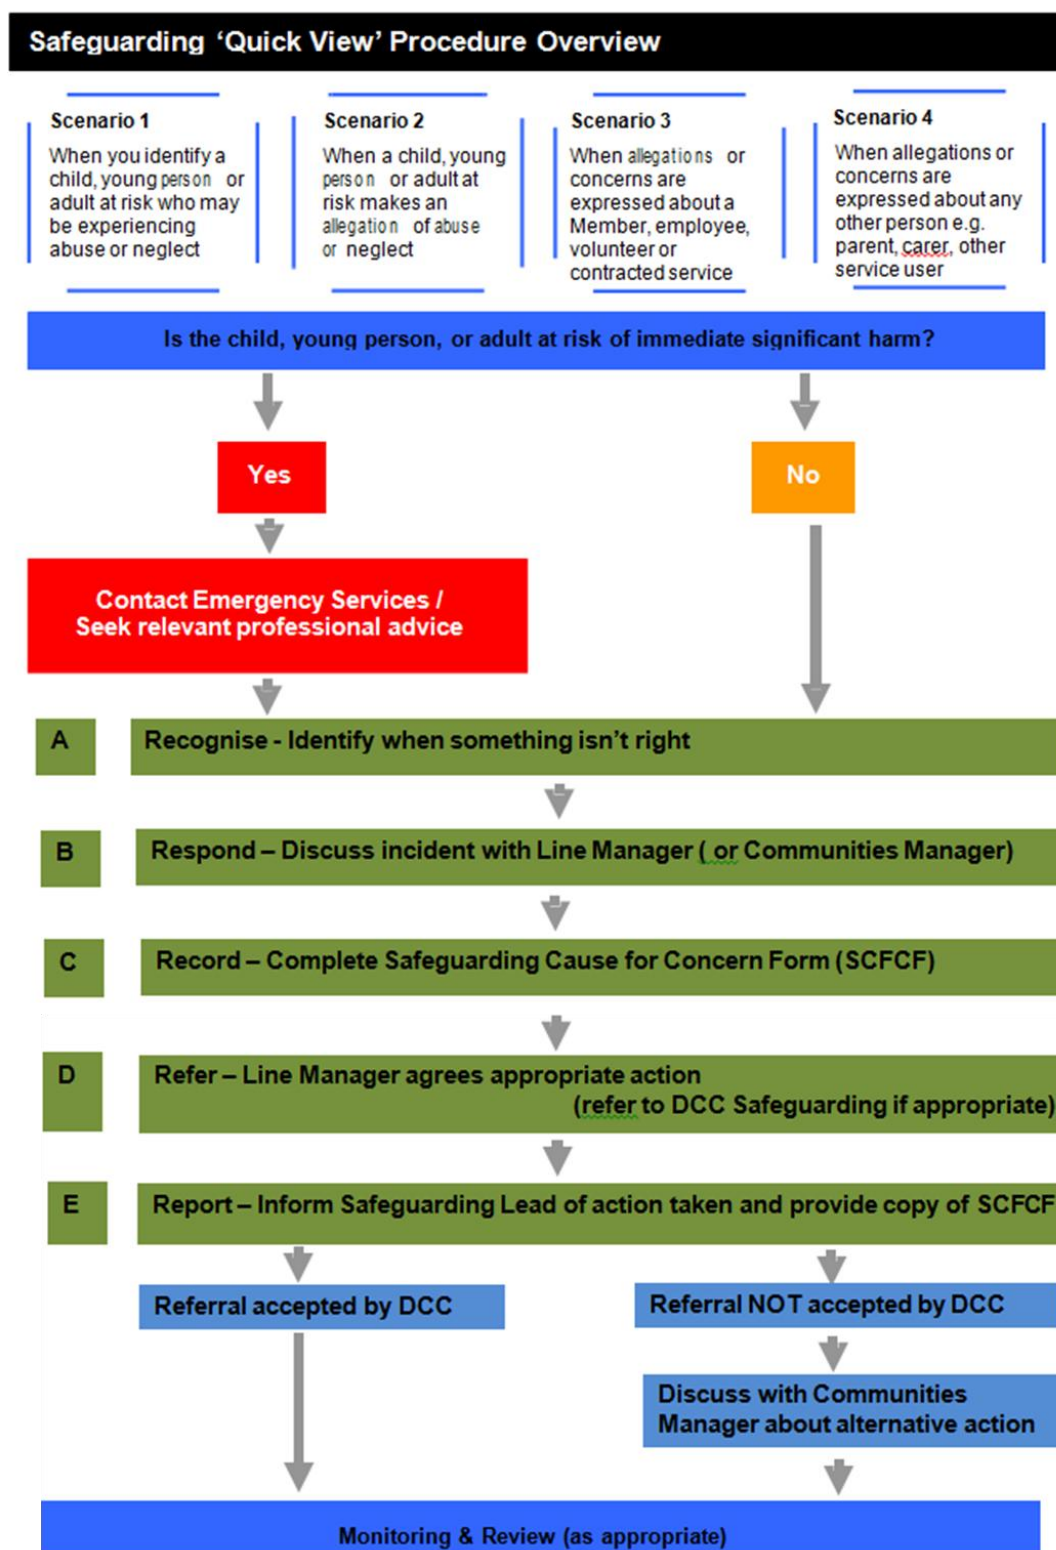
Safeguarding 'Quick View' Procedure Overview

Scenario 1
When you identify a child, young person or adult at risk who may be experiencing abuse or neglect

Scenario 2
When a child, young person or adult at risk makes an allegation of abuse or neglect

Scenario 3
When allegations or concerns are expressed about a Member, employee, volunteer or contracted service

Scenario 4
When allegations or concerns are expressed about any other person e.g. parent, carer, other service user

Is the child, young person, or adult at risk of immediate significant harm?

Yes

No

Contact Emergency Services / Seek relevant professional advice

A
Recognise - Identify when something isn't right

B
Respond – Discuss incident with Line Manager ( or Communities Manager)

C
Record – Complete Safeguarding Cause for Concern Form (SCFCF)

D
Refer – Line Manager agrees appropriate action (refer to DCC Safeguarding if appropriate)

E
Report – Inform Safeguarding Lead of action taken and provide copy of SCFCF

Referral accepted by DCC

Referral NOT accepted by DCC

Discuss with Communities Manager about alternative action

Monitoring & Review (as appropriate)